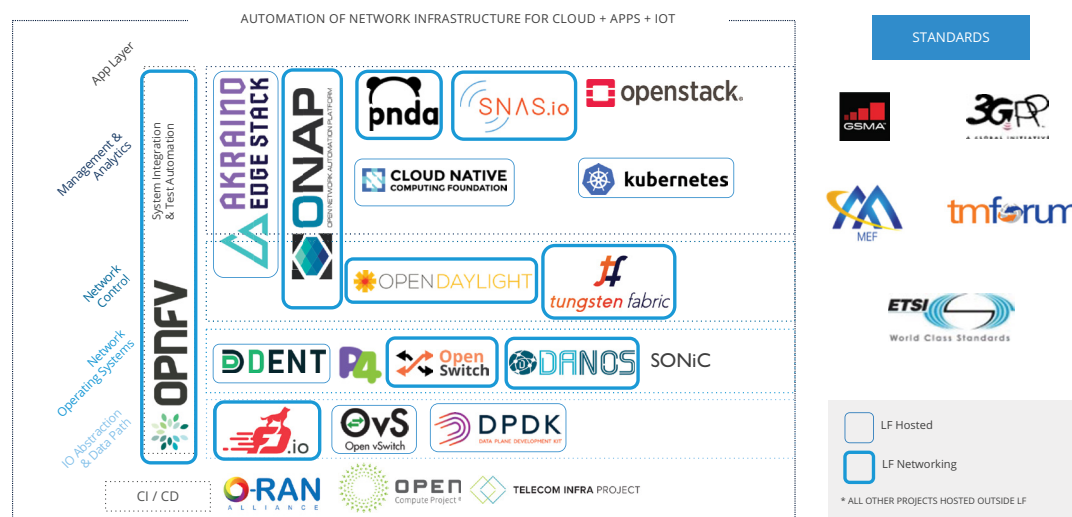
AUTOMATION OF NETWORK INFRASTRUCTURE FOR CLOUD + APPS + IOT

STANDARDS

App Layer

Management & Analytics

Network Control

Network Operating Systems

IO Abstraction & Data Path

System Integration & Test Automation

OPNFV

AKRAINO EDGE STACK

ONAP OPEN NETWORK AUTOMATION PLATFORM

pnda

SNAS.io

openstack.

CLOUD NATIVE COMPUTING FOUNDATION

kubernetes

OPENDAYLIGHT

tungsten fabric

DENT

P4

Open Switch

DANOS

SONiC

fd.io

OvS Open vSwitch

DPDK DATA PLANE DEVELOPMENT KIT

CI / CD

O-RAN ALLIANCE

OPEN Compute Project

TELECOM INFRA PROJECT

GSMA

3GPP A GLOBAL INITIATIVE

MEF

tmforum

ETSI World Class Standards

LF Hosted

LF Networking

* ALL OTHER PROJECTS HOSTED OUTSIDE LF